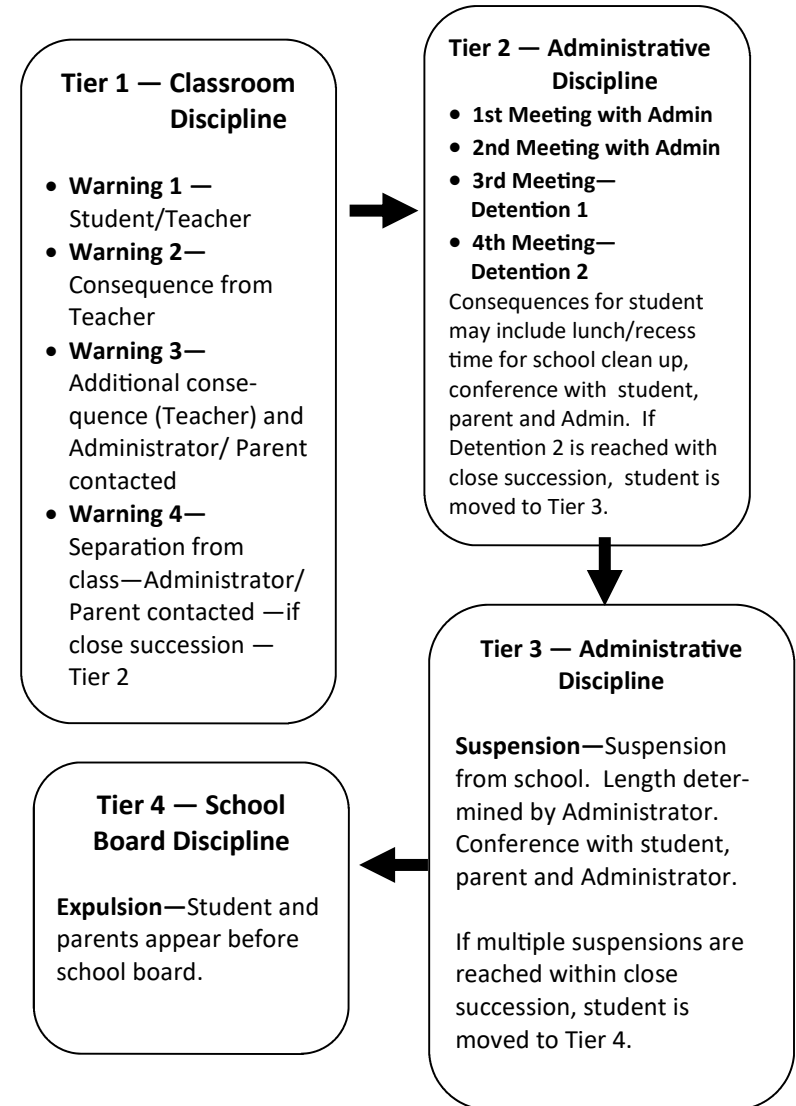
Tier 1 — Classroom Discipline

- **Warning 1 —** Student/Teacher
- **Warning 2—** Consequence from Teacher
- **Warning 3—** Additional consequence (Teacher) and Administrator/ Parent contacted
- **Warning 4—** Separation from class—Administrator/ Parent contacted —if close succession — Tier 2

Tier 2 — Administrative Discipline

- **1st Meeting with Admin**
- **2nd Meeting with Admin**
- **3rd Meeting— Detention 1**
- **4th Meeting— Detention 2**

Consequences for student may include lunch/recess time for school clean up, conference with student, parent and Admin. If Detention 2 is reached with close succession, student is moved to Tier 3.

Tier 3 — Administrative Discipline

**Suspension—**Suspension from school. Length determined by Administrator. Conference with student, parent and Administrator.

If multiple suspensions are reached within close succession, student is moved to Tier 4.

Tier 4 — School Board Discipline

**Expulsion—**Student and parents appear before school board.